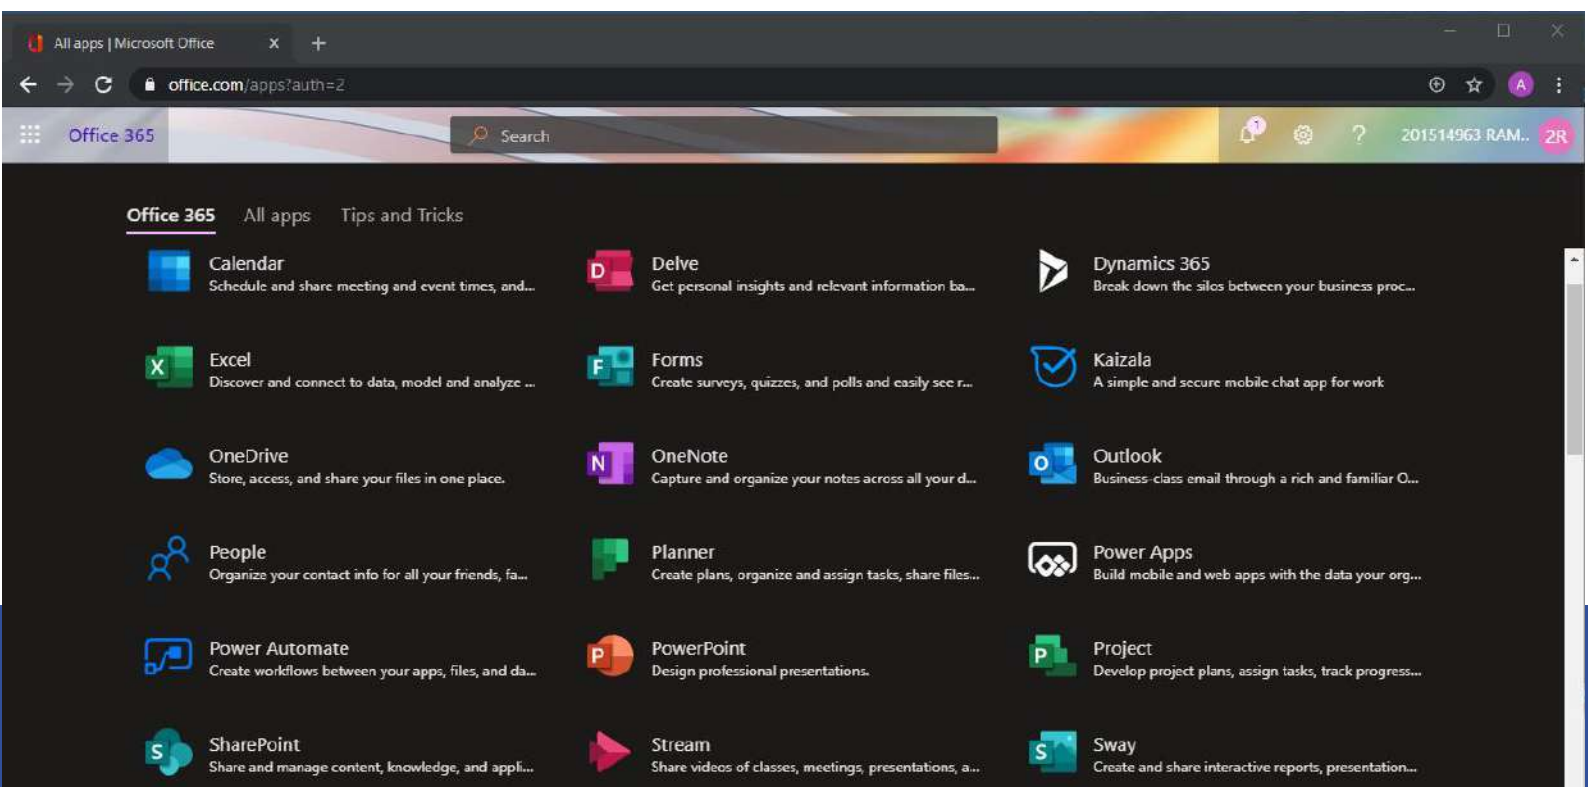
All apps | Microsoft Office ×
+
office.com/apps?auth=2
Office 365
Search
1
?
201514963 RAM..
2R

Office 365
All apps
Tips and Tricks

Calendar
Schedule and share meeting and event times, and...

Delve
Get personal insights and relevant information ba...

Dynamics 365
Break down the silos between your business proc...

Excel
Discover and connect to data, model and analyze ...

Forms
Create surveys, quizzes, and polls and easily see r...

Kaizala
A simple and secure mobile chat app for work

OneDrive
Store, access, and share your files in one place.

OneNote
Capture and organize your notes across all your d...

Outlook
Business-class email through a rich and familiar O...

People
Organize your contact info for all your friends, fa...

Planner
Create plans, organize and assign tasks, share files...

Power Apps
Build mobile and web apps with the data your org...

Power Automate
Create workflows between your apps, files, and da...

PowerPoint
Design professional presentations.

Project
Develop project plans, assign tasks, track progress...

SharePoint
Share and manage content, knowledge, and appli...

Stream
Share videos of classes, meetings, presentations, a...

Sway
Create and share interactive reports, presentation...